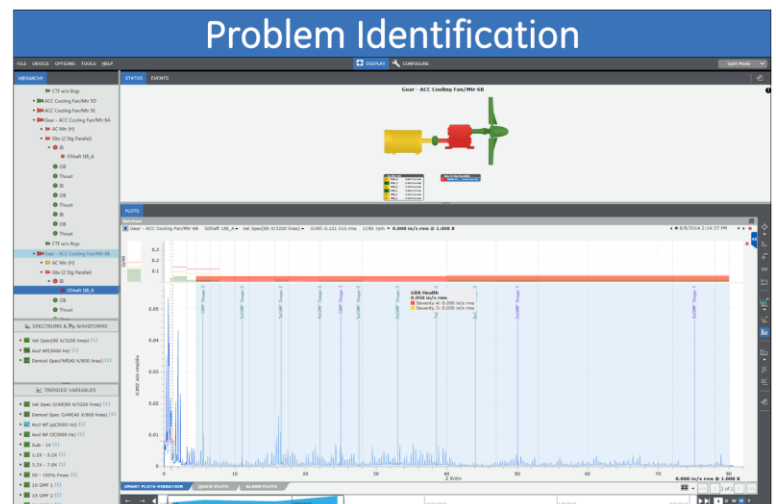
Problem Identification

FILE DEVICE OPTIONS TOOLS HELP

DISPLAY CONFIGURE

HIERARCHY

STATUS EVENTS

CTF w/o Brgs

ACC Cooling Fan/Mtr 5D

ACC Cooling Fan/Mtr 5E

Gear - ACC Cooling Fan/Mtr 6A

AC Mtr (H)

Gbx (2 Stg Parallel)

IB

OShaft 1IB_A

OB

Thrust

IB

OB

Thrust

IB

OB

Thrust

CTF w/o Brgs

Gear - ACC Cooling Fan/Mtr 6B

AC Mtr (H)

Gbx (2 Stg Parallel)

IB

OShaft 1IB_A

OB

Thrust

Gear - ACC Cooling Fan/Mtr 6B

PLOTS

Gear - ACC Cooling Fan/Mtr 6B | GBShaft 1IB_A | Vel Spec(80 X/3200 lines) | 0.121 m/s rms | 1190 rpm | 0.058 m/s rms @ 1.008 X

SPECTRUMS & WAVEFORMS

Vel Spec(80 X/3200 lines)

Accl WF(3000 Hz)

Demod Spec/WF(40 X/800 lines)

TRENDED VARIABLES

Vel Spec O/All(80 X/3200 lines)

Demod Spec O/All(40 X/800 lines)

Accl WF pp(3000 Hz)

Accl WF Of(3000 Hz)

Sub - 1X

1.2X - 3.2X

3.2X - 7.0X

NS - 100% Fmax

1X GMF 1

1X GMF 2

GBX Health
0.058 m/s rms
Severity 4: 0.055 m/s rms
Severity 3: 0.030 m/s rms

0.3

0.2

0.1

0.05

0.04

0.03

0.02

0.01

0

10

20

30

40

50

60

70

80

X (X)

6.000 m/s rms @ 1.000 X

SMART PLOTS-VIBRATION | QUICK PLOTS | ALARM PLOTS